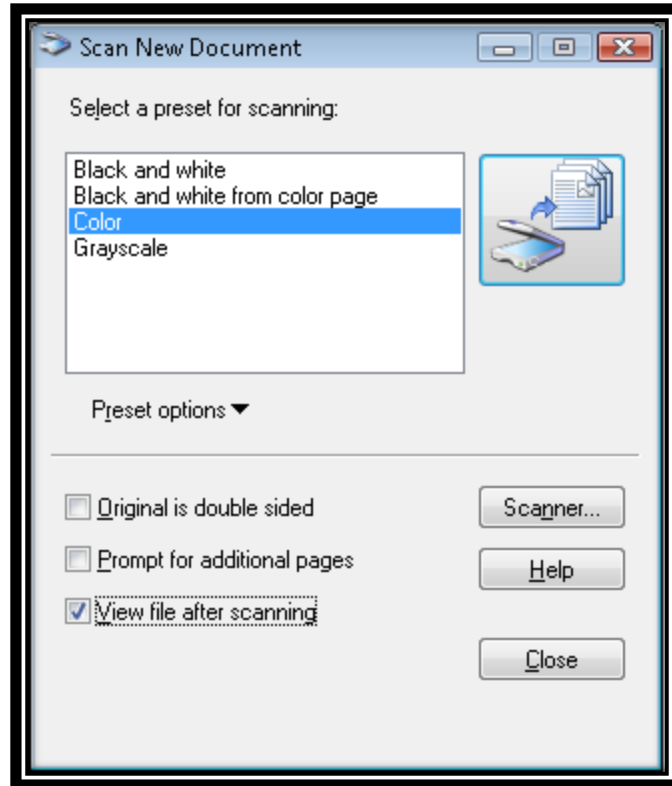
Scan New Document

Select a preset for scanning:

Black and white
Black and white from color page
Color
Grayscale

Preset options

Original is double sided
Prompt for additional pages
View file after scanning

Scanner...
Help
Close